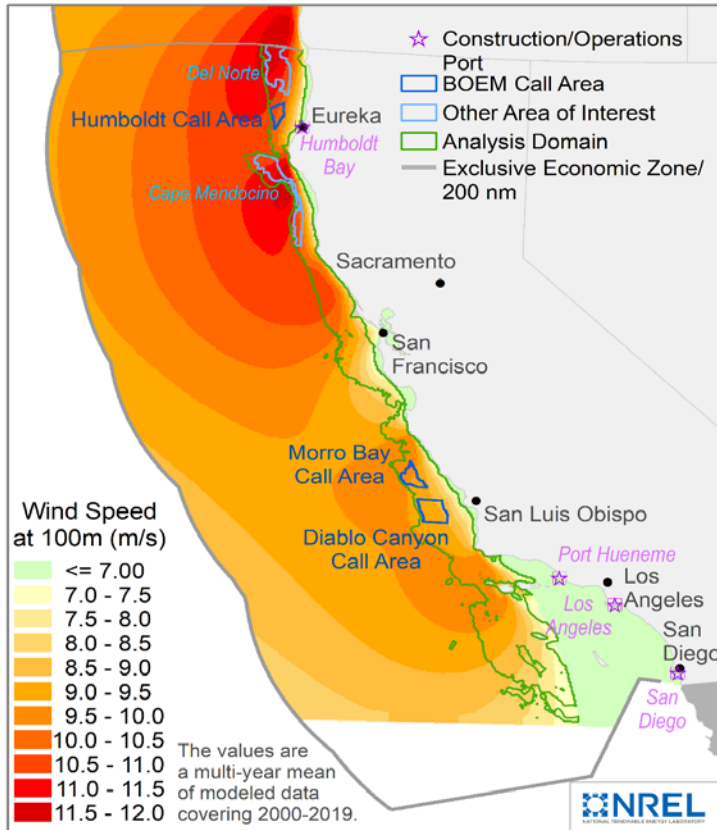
Construction/Operations Port
BOEM Call Area
Other Area of Interest
Analysis Domain
Exclusive Economic Zone/ 200 nm

Del Norte
Humboldt Call Area
Eureka
Humboldt Bay
Cape Mendocino
Sacramento
San Francisco
Morro Bay Call Area
San Luis Obispo
Diablo Canyon Call Area
Port Hueneme
Los Angeles
Los Angeles
San Diego
San Diego

Wind Speed at 100m (m/s)
<= 7.00
7.0 - 7.5
7.5 - 8.0
8.0 - 8.5
8.5 - 9.0
9.0 - 9.5
9.5 - 10.0
10.0 - 10.5
10.5 - 11.0
11.0 - 11.5
11.5 - 12.0

The values are a multi-year mean of modeled data covering 2000-2019.

NREL
NATIONAL RENEWABLE ENERGY LABORATORY